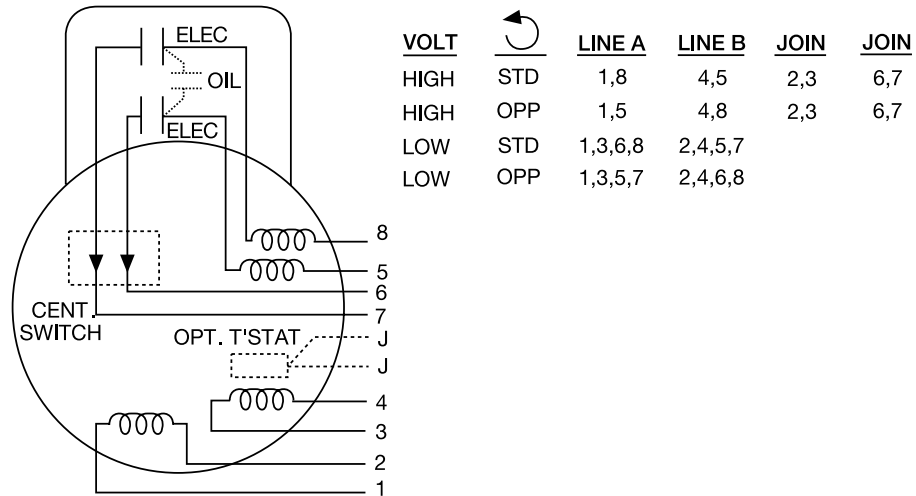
ELEC
OIL
ELEC

| VOLT | | LINE A | LINE B | JOIN | JOIN |
|---|---|---|---|---|---|
| HIGH | STD | 1,8 | 4,5 | 2,3 | 6,7 |
| HIGH | OPP | 1,5 | 4,8 | 2,3 | 6,7 |
| LOW | STD | 1,3,6,8 | 2,4,5,7 | | |
| LOW | OPP | 1,3,5,7 | 2,4,6,8 | | |

8
5
6
CENT. SWITCH
7
OPT. T'STAT
J
J
4
3
2
1